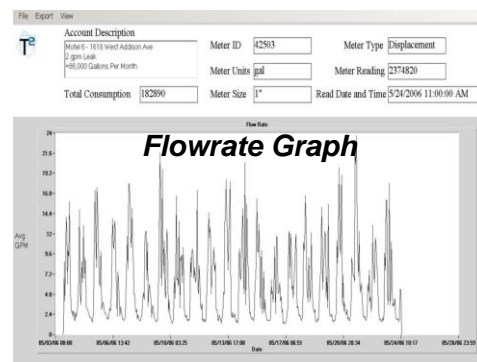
File Export View

$T^2$

Account Description

Motel 6 - 1618 West Addison Ave
2 gpm Leak
+86,000 Gallons Per Month

Meter ID 42503

Meter Type Displacement

Meter Units gal

Meter Reading 2374820

Total Consumption 182890

Meter Size 1"

Read Date and Time 5/24/2006 11:00:00 AM

Flow Rate

Flowrate Graph

24
21.6
19.2
16.8
14.4
12
9.6
7.2
4.8
2.4
0

Avg GPM

05/03/06 08:00
05/06/06 13:42
05/10/06 03:25
05/13/06 17:08
05/17/06 06:51
05/20/06 20:34
05/24/06 10:17
05/28/06 23:59

Date